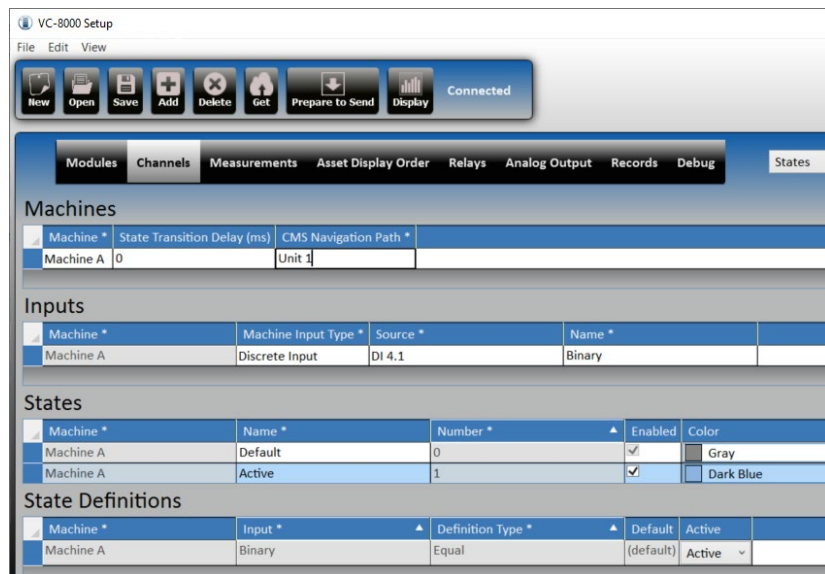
VC-8000 Setup

File Edit View

New Open Save Add Delete Get Prepare to Send Display Connected

Modules Channels Measurements Asset Display Order Relays Analog Output Records Debug States

Machines

| Machine * | State Transition Delay (ms) | CMS Navigation Path * |
|---|---|---|
| Machine A | 0 | Unit 1 |

Inputs

| Machine * | Machine Input Type * | Source * | Name * |
|---|---|---|---|
| Machine A | Discrete Input | DI 4.1 | Binary |

States

| Machine * | Name * | Number * | Enabled | Color |
|---|---|---|---|---|
| Machine A | Default | 0 | ✓ | Gray |
| Machine A | Active | 1 | ✓ | Dark Blue |

State Definitions

| Machine * | Input * | Definition Type * | Default | Active |
|---|---|---|---|---|
| Machine A | Binary | Equal | (default) | Active |